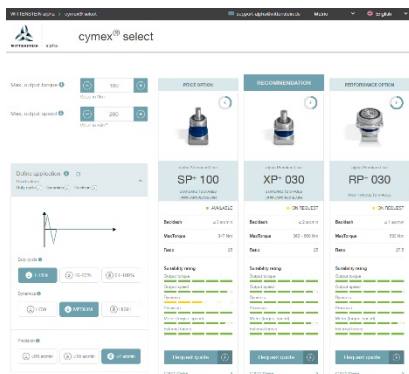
WITTENSTEIN alpha | cymex® select

support.alpha@wittenstein.de Mexiko English

WITTENSTEIN alpha

cymex® select

Max. output torque 100

Max. output speed 280

Define application

PRICE OPTION

alpha Premium Line

SP+ 100

AVAILABLE

Backlash

MaxTorque

Ratio

Suitability rating

Request quote

RECOMMENDATION

alpha Premium Line

XP+ 030

ON REQUEST

Backlash

MaxTorque

Ratio

Suitability rating

Request quote

PERFORMANCE OPTION

alpha Premium Line

RP+ 030

ON REQUEST

Backlash

MaxTorque

Ratio

Suitability rating

Request quote

Duty cycle

Dynamics

LOW

MEDIUM

HIGH

Precision